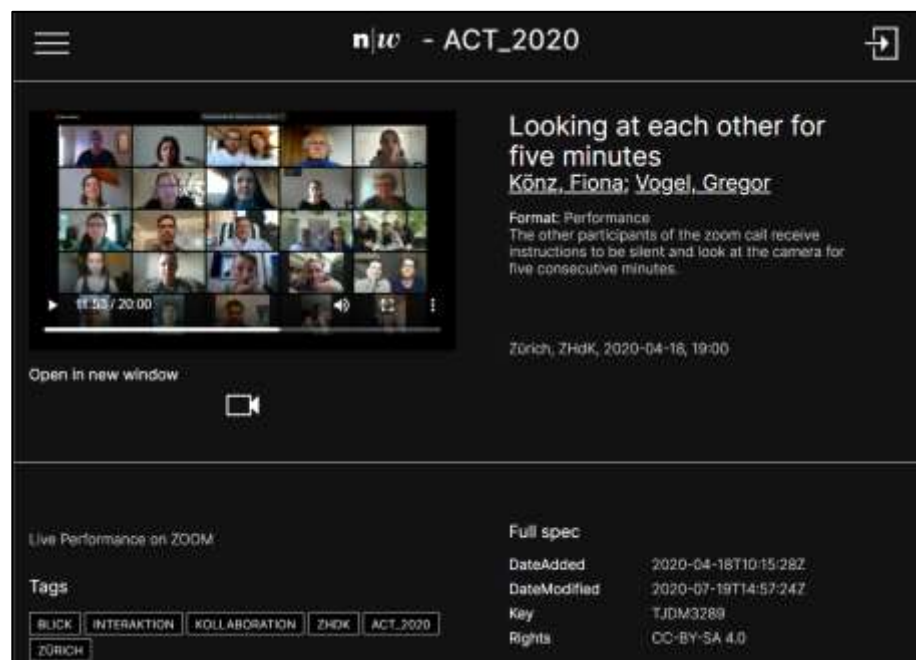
n|w - ACT_2020

11:53 / 20:00

Open in new window

Looking at each other for five minutes
Könz, Fiona; Vogel, Gregor

Format: Performance
The other participants of the zoom call receive instructions to be silent and look at the camera for five consecutive minutes.

Zürich, ZHdK, 2020-04-16, 19:00

Live Performance on ZOOM

Tags

BLICK INTERAKTION KOLLABORATION ZHDK ACT_2020 ZÜRICH

Full spec

| DateAdded | 2020-04-18T10:15:28Z |
|---|---|
| DateModified | 2020-07-19T14:57:24Z |
| Key | TJDM3289 |
| Rights | CC-BY-SA 4.0 |